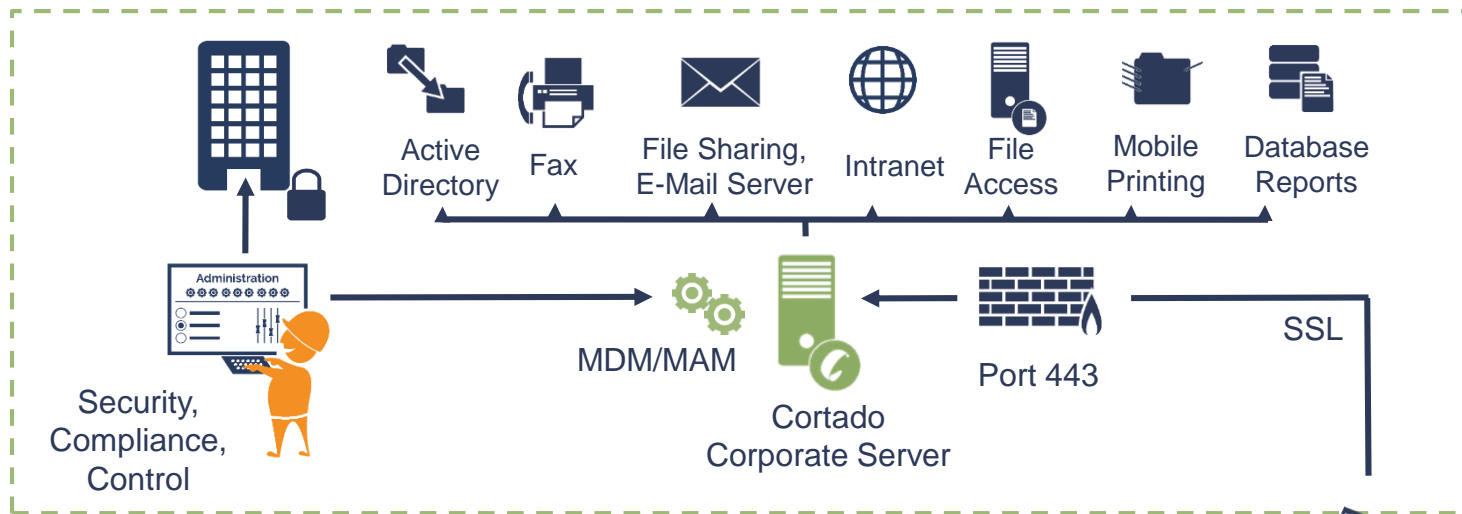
Active Directory

Fax

File Sharing, E-Mail Server

Intranet

File Access

Mobile Printing

Database Reports

Administration

Security, Compliance, Control

MDM/MAM

Cortado Corporate Server

Port 443

SSL